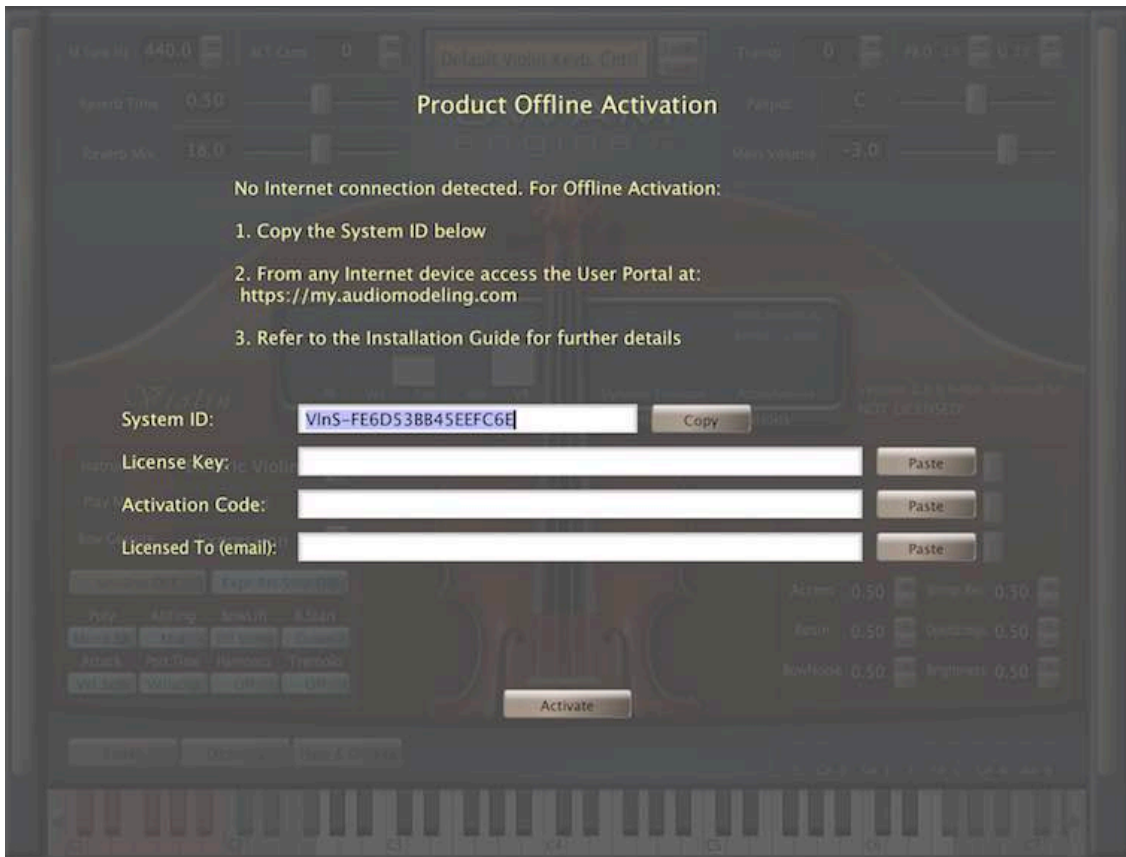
Product Offline Activation

No Internet connection detected. For Offline Activation:

1. Copy the System ID below

2. From any Internet device access the User Portal at: https://my.audiomodeling.com

3. Refer to the Installation Guide for further details

System ID: VlnS-FE6D53BB45EEFC6E Copy

License Key: Paste

Activation Code: Paste

Licensed To (email): Paste

Activate